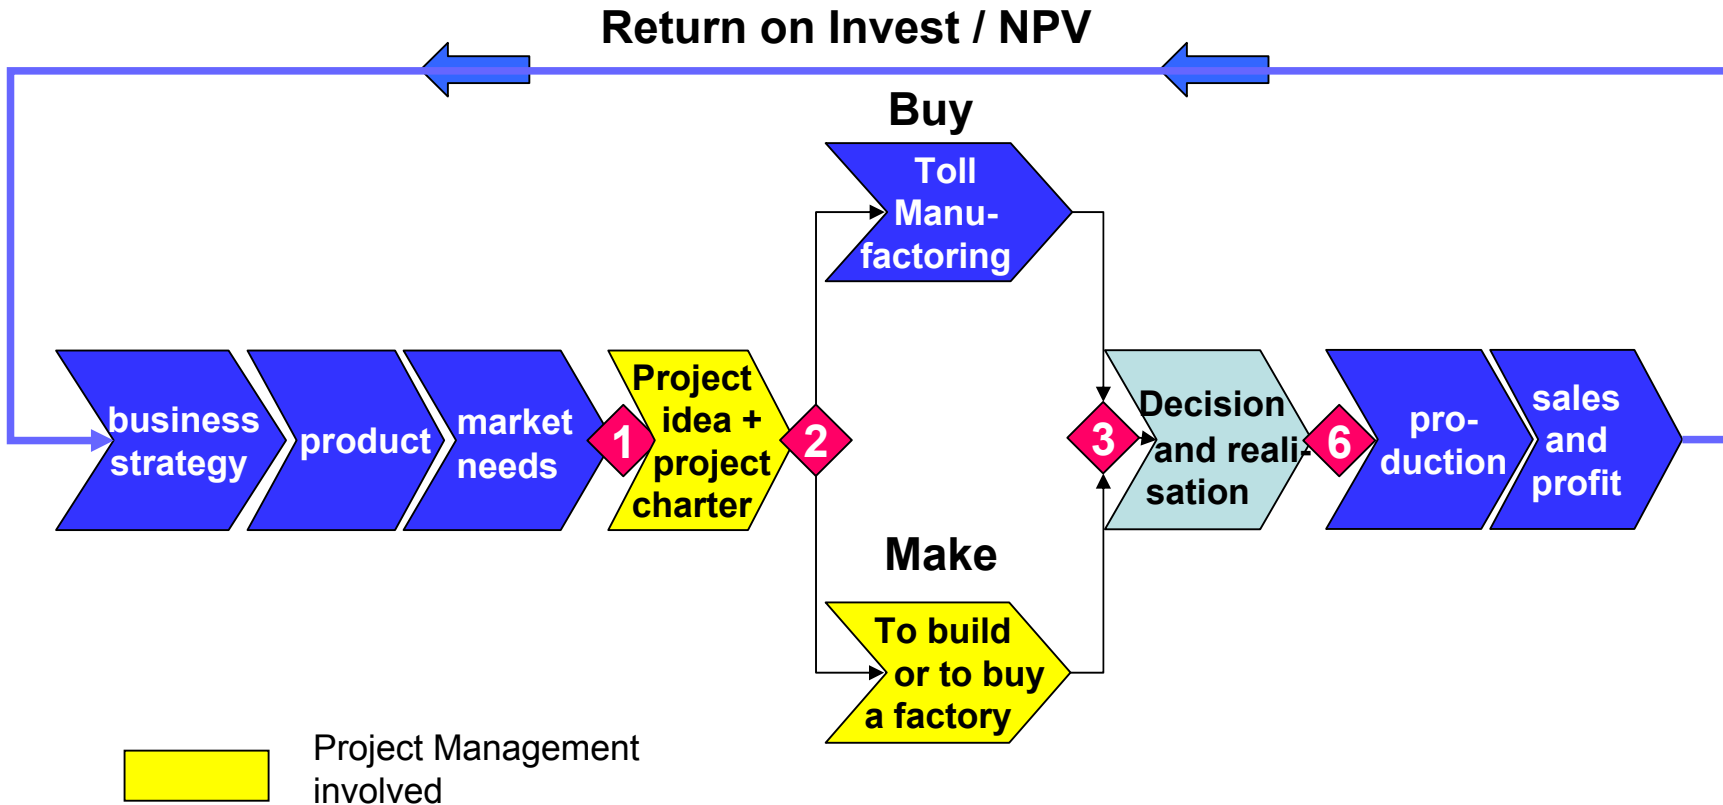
Return on Invest / NPV

Buy

Toll Manufactoring

business strategy

product

market needs

1

Project idea + project charter

2

3

Decision and realisation

6

production

sales and profit

Make

To build or to buy a factory

Project Management involved